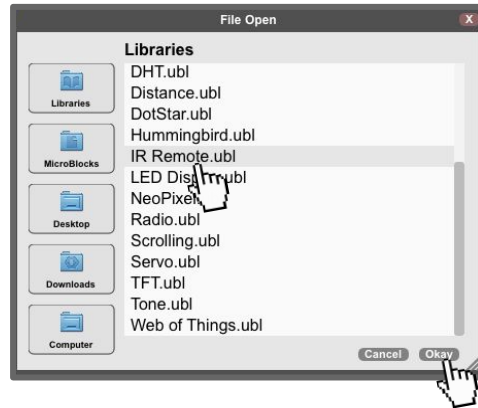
File Open

Libraries

Libraries

MicroBlocks

Desktop

Downloads

Computer

DHT.ubl
Distance.ubl
DotStar.ubl
Hummingbird.ubl
IR Remote.ubl
LED Dis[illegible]ubl
NeoPixel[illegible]
Radio.ubl
Scrolling.ubl
Servo.ubl
TFT.ubl
Tone.ubl
Web of Things.ubl

Cancel
Okay